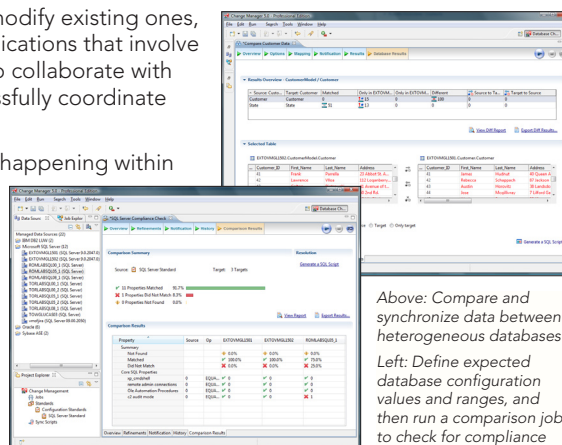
modify existing ones, ications that involve o collaborate with ssfully coordinate

happening within

Above: Compare and synchronize data between heterogeneous databases

Left: Define expected database configuration values and ranges, and then run a comparison job to check for compliance

Change Manager 5.1 - Professional Edition
File Edit Run Search Tools Window Help
*Compare Customer Data
Overview Options Mapping Notification Results Database Results
Results Overview - CustomerModel / Customer
Customer
State
View Diff Report
Export Diff Results...
Selected Table
EXTOVMSQL2002.CustomerModel.Customer
EXTOVMSQL2005.Customer.Customer
Customer_ID First_Name Last_Name Address
Generate a SQL Script

Change Manager 5.1 - Professional Edition
File Edit Run Search Tools Window Help
Data Sources
Job Explorer
SQL Server Compliance Check
Overview Refinements Notification History Comparison Results
Comparison Summary
Distribution
Generate a SQL Script
Source SQL Server Standard
Target 3 Targets
32 Properties Matched 90.7%
3 Properties Did Not Match 8.3%
3 Properties Not Found 0.0%
View Report
Export Results...
Comparison Results
Property Source Op EXTOVMSQL2002 EXTOVMSQL2005 ROMLABSQL05_1
Summary
Not Found
Matched
Did Not Match
Project Explorer
Change Management
Jobs
Standards
Configuration Standards
SQL Server Standard
Sync Scripts
Overview Refinements Notification History Comparison Results